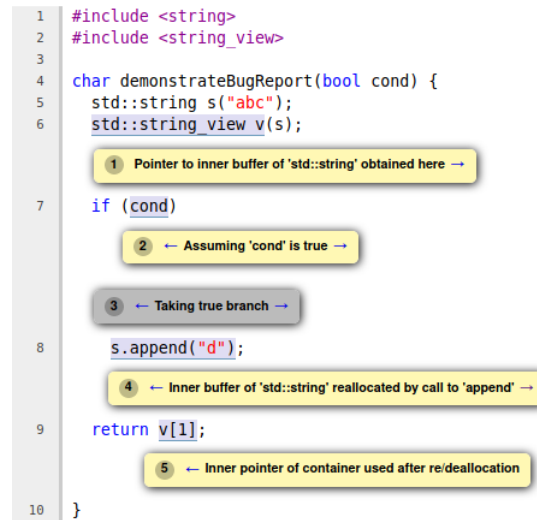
1 #include <string>
2 #include <string_view>
3
4 char demonstrateBugReport(bool cond) {
5 std::string s("abc");
6 std::string_view v(s);

1 Pointer to inner buffer of 'std::string' obtained here →

7 if (cond)

2 ← Assuming 'cond' is true →

3 ← Taking true branch →

8 s.append("d");

4 ← Inner buffer of 'std::string' reallocated by call to 'append' →

9 return v[1];

5 ← Inner pointer of container used after re/deallocation

10 }